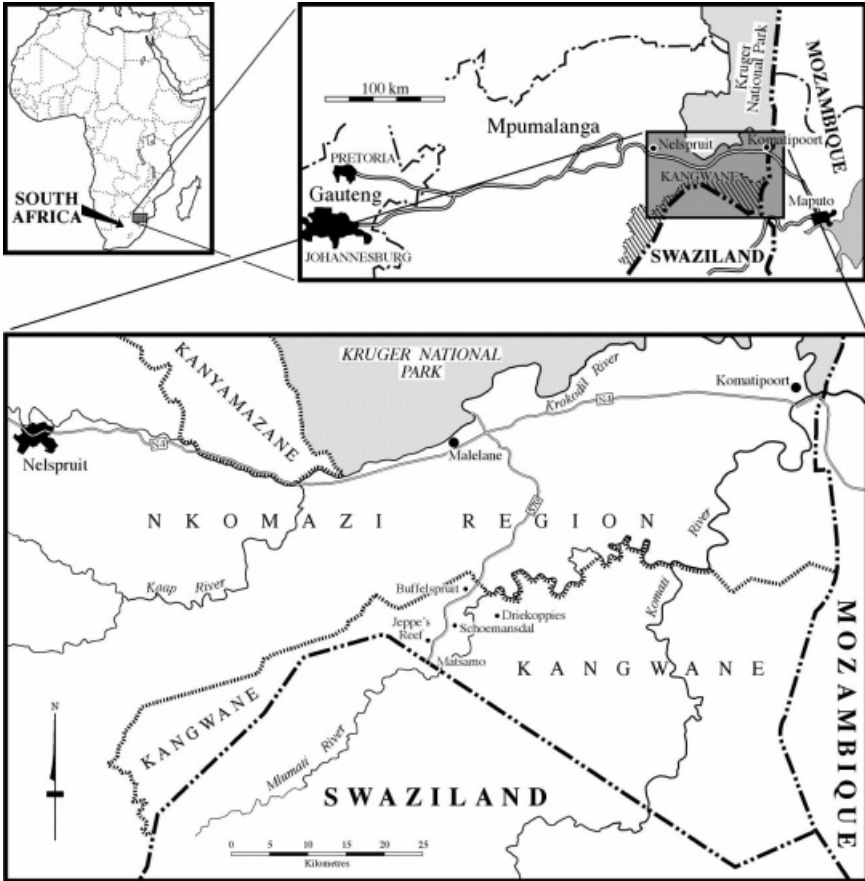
SOUTH AFRICA

100 km
Mpumalanga
Kruger National Park
MOZAMBIQUE
PRETORIA
Nelspruit
Komatipoort
Gauteng
KANGWANE
Maputo
JOHANNESBURG
SWAZILAND

KRUGER NATIONAL PARK
KANYAMAZANE
Komatipoort
Krokodil River
N4
N4
Nelspruit
Malelane
R570
N K O M A Z I R E G I O N
River
Kaap River
Buffelspruit
Driekoppies
Jeppe's Reef
Schoemansdal
Komati
Matsamo
K A N G W A N E
MOZAMBIQUE
N
KANGWANE
Mlumati River
SWAZILAND
0 5 10 15 20 25
Kilometres